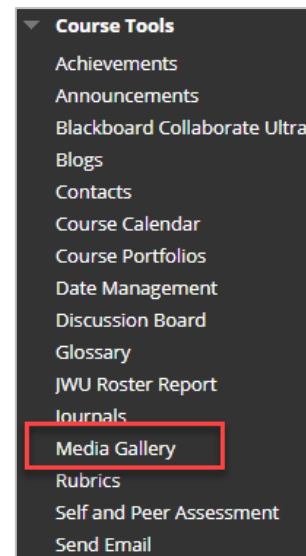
Course Tools
Achievements
Announcements
Blackboard Collaborate Ultra
Blogs
Contacts
Course Calendar
Course Portfolios
Date Management
Discussion Board
Glossary
JWU Roster Report
Journals
Media Gallery
Rubrics
Self and Peer Assessment
Send Email